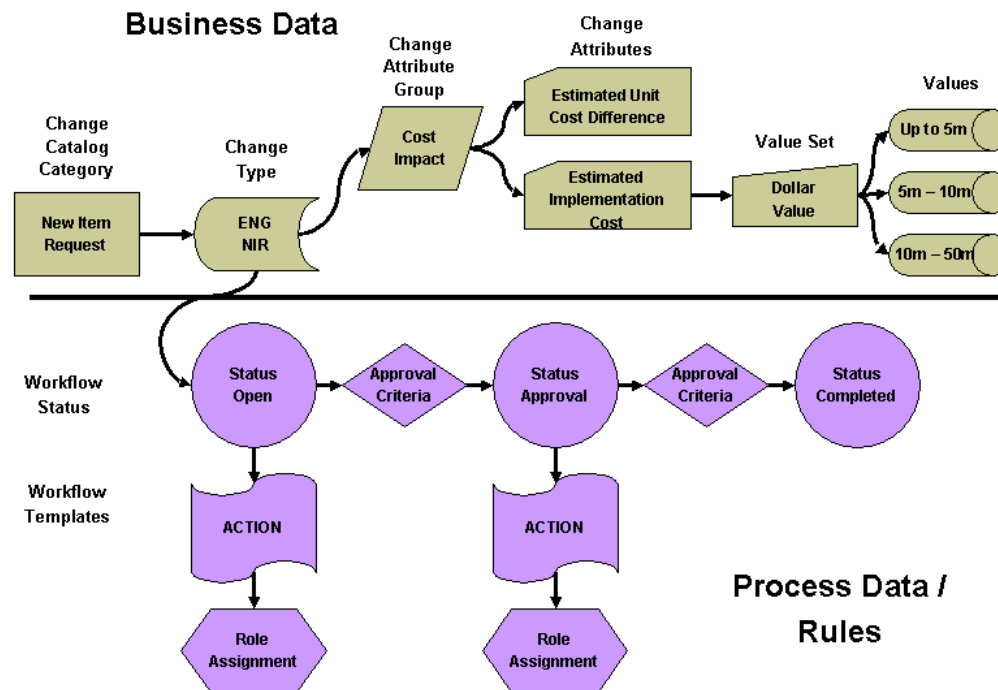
Business Data

Change Catalog Category

New Item Request

Change Type

ENG NIR

Change Attribute Group

Cost Impact

Change Attributes

Estimated Unit Cost Difference

Estimated Implementation Cost

Value Set

Dollar Value

Values

Up to 5m

5m – 10m

10m – 50m

Workflow Status

Status Open

Approval Criteria

Status Approval

Approval Criteria

Status Completed

Workflow Templates

ACTION

ACTION

Role Assignment

Role Assignment

Process Data / Rules